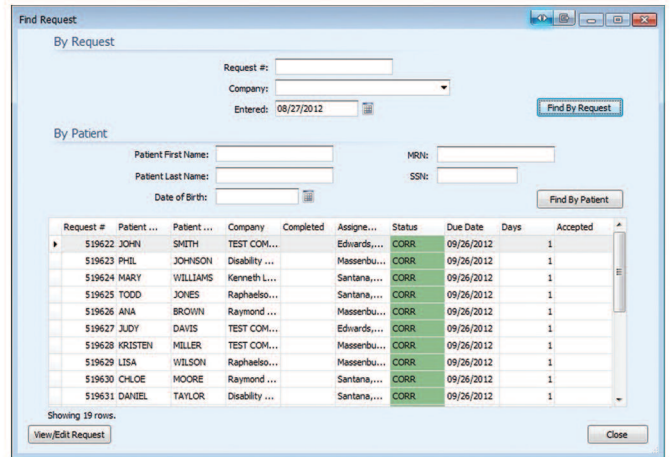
Find Request

By Request

Request #:

Company:

Entered: 08/27/2012

Find By Request

By Patient

Patient First Name:

MRN:

Patient Last Name:

SSN:

Date of Birth:

Find By Patient

| Request # | Patient ... | Patient ... | Company | Completed | Assigne... | Status | Due Date | Days | Accepted |
|---|---|---|---|---|---|---|---|---|---|
| 519622 | JOHN | SMITH | TEST COM... | | Edwards,... | CORR | 09/26/2012 | 1 | |
| 519623 | PHIL | JOHNSON | Disability ... | | Massenbu... | CORR | 09/26/2012 | 1 | |
| 519624 | MARY | WILLIAMS | Kenneth L... | | Santana,... | CORR | 09/26/2012 | 1 | |
| 519625 | TODD | JONES | Raphaelso... | | Santana,... | CORR | 09/26/2012 | 1 | |
| 519626 | ANA | BROWN | Raymond ... | | Massenbu... | CORR | 09/26/2012 | 1 | |
| 519627 | JUDY | DAVIS | TEST COM... | | Edwards,... | CORR | 09/26/2012 | 1 | |
| 519628 | KRISTEN | MILLER | TEST COM... | | Massenbu... | CORR | 09/26/2012 | 1 | |
| 519629 | LISA | WILSON | Raphaelso... | | Massenbu... | CORR | 09/26/2012 | 1 | |
| 519630 | CHLOE | MOORE | Raymond ... | | Santana,... | CORR | 09/26/2012 | 1 | |
| 519631 | DANIEL | TAYLOR | Disability ... | | Santana,... | CORR | 09/26/2012 | 1 | |

Showing 19 rows.

View/Edit Request

Close